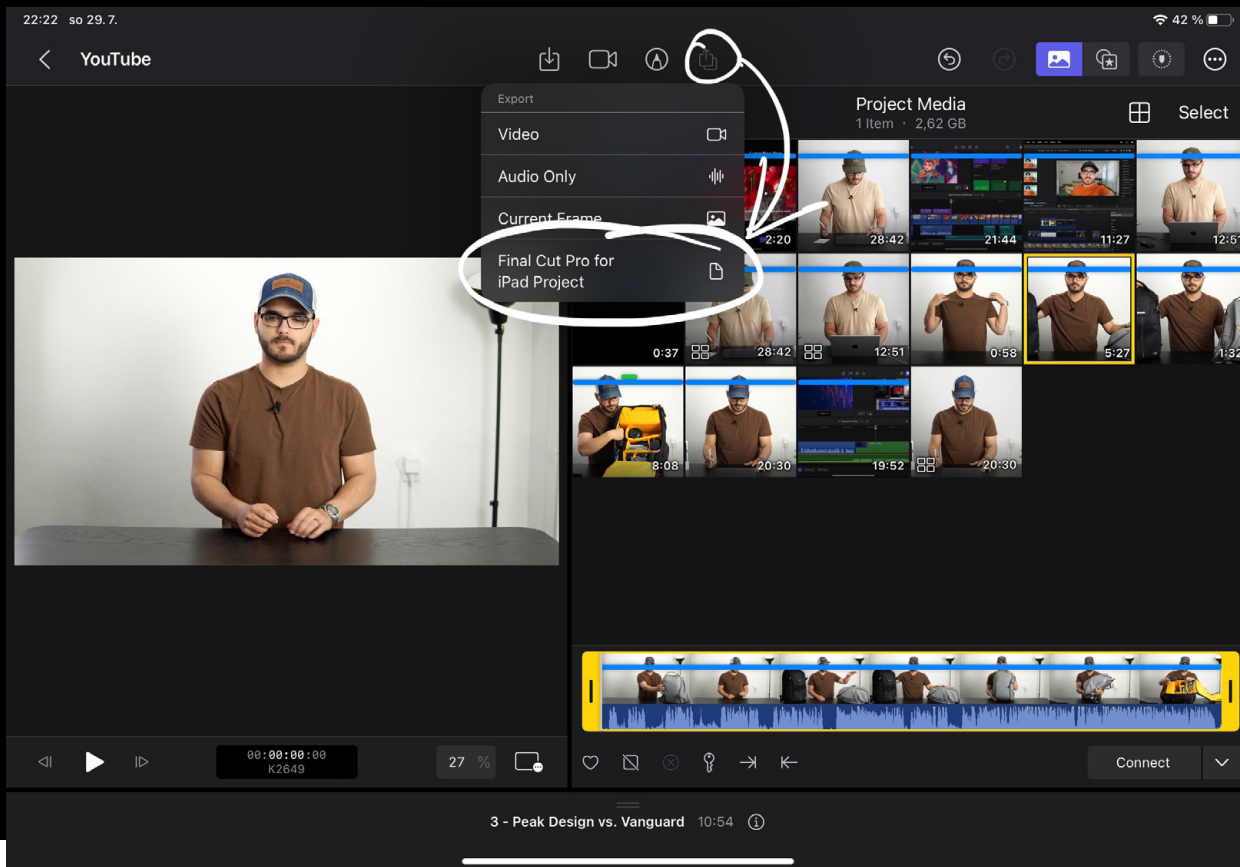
22:22 so 29. 7.

42 %

YouTube

Export

Video

Audio Only

Current Frame

Final Cut Pro for iPad Project

Project Media
1 Item · 2,62 GB

Select

2:20
28:42
21:44
11:27
12:5
0:37
28:42
12:51
0:58
5:27
1:32
8:08
20:30
19:52
20:30

00:00:00:00
K2649

27 %

Connect

3 - Peak Design vs. Vanguard 10:54